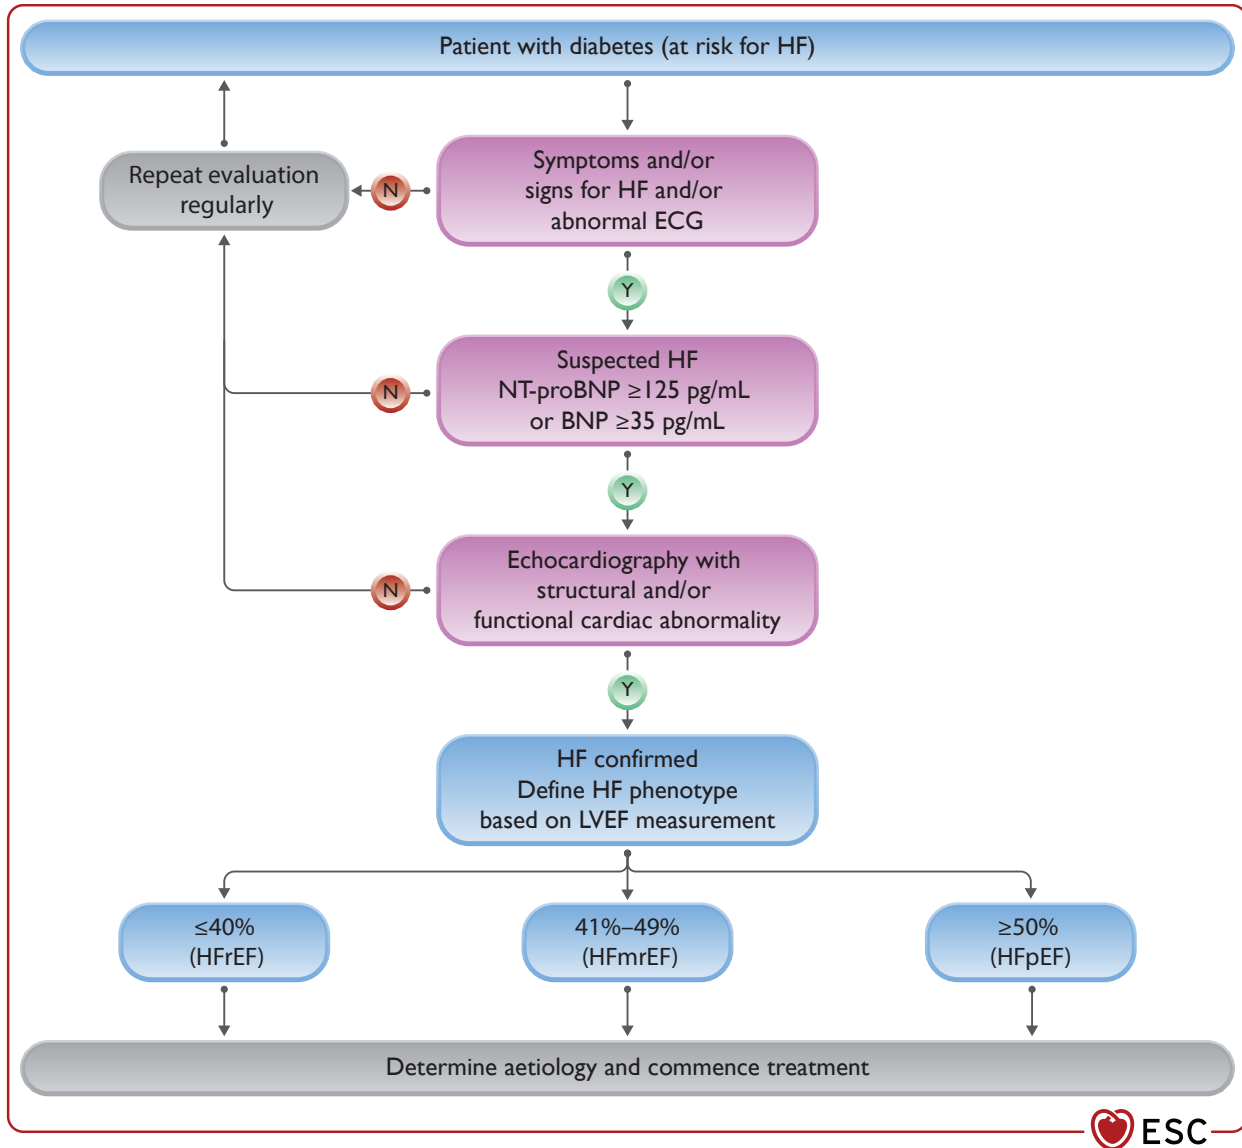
Patient with diabetes (at risk for HF)

Repeat evaluation regularly

N

Symptoms and/or signs for HF and/or abnormal ECG

Y

N

Suspected HF NT-proBNP $\geq$125 pg/mL or BNP $\geq$35 pg/mL

Y

N

Echocardiography with structural and/or functional cardiac abnormality

Y

HF confirmed Define HF phenotype based on LVEF measurement

$\leq$40% (HFrEF)

41%–49% (HFmrEF)

$\geq$50% (HFpEF)

Determine aetiology and commence treatment

ESC